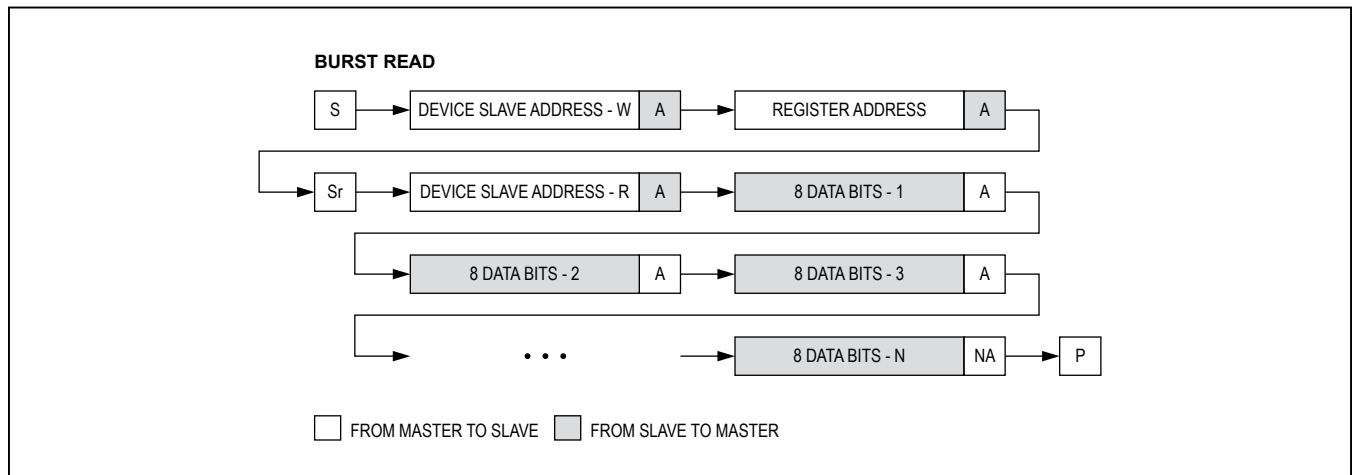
BURST READ

S

DEVICE SLAVE ADDRESS - W

A

REGISTER ADDRESS

A

Sr

DEVICE SLAVE ADDRESS - R

A

8 DATA BITS - 1

A

8 DATA BITS - 2

A

8 DATA BITS - 3

A

• • •

8 DATA BITS - N

NA

P

FROM MASTER TO SLAVE

FROM SLAVE TO MASTER